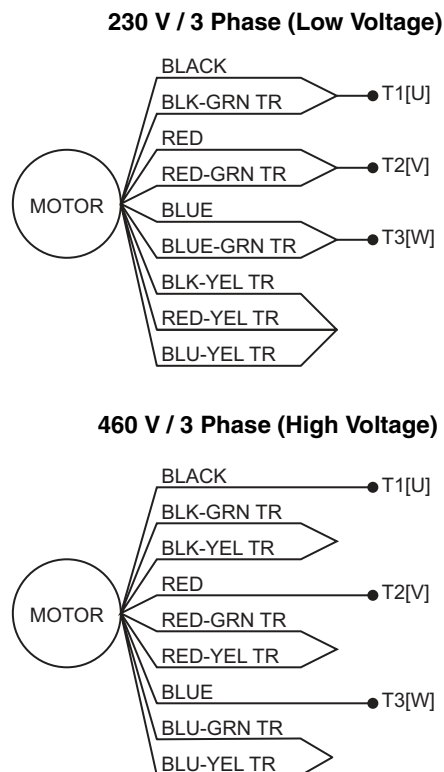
230 V / 3 Phase (Low Voltage)

MOTOR

BLACK
BLK-GRN TR
T1[U]
RED
RED-GRN TR
T2[V]
BLUE
BLUE-GRN TR
T3[W]
BLK-YEL TR
RED-YEL TR
BLU-YEL TR

460 V / 3 Phase (High Voltage)

MOTOR

BLACK
T1[U]
BLK-GRN TR
BLK-YEL TR
RED
T2[V]
RED-GRN TR
RED-YEL TR
BLUE
T3[W]
BLU-GRN TR
BLU-YEL TR